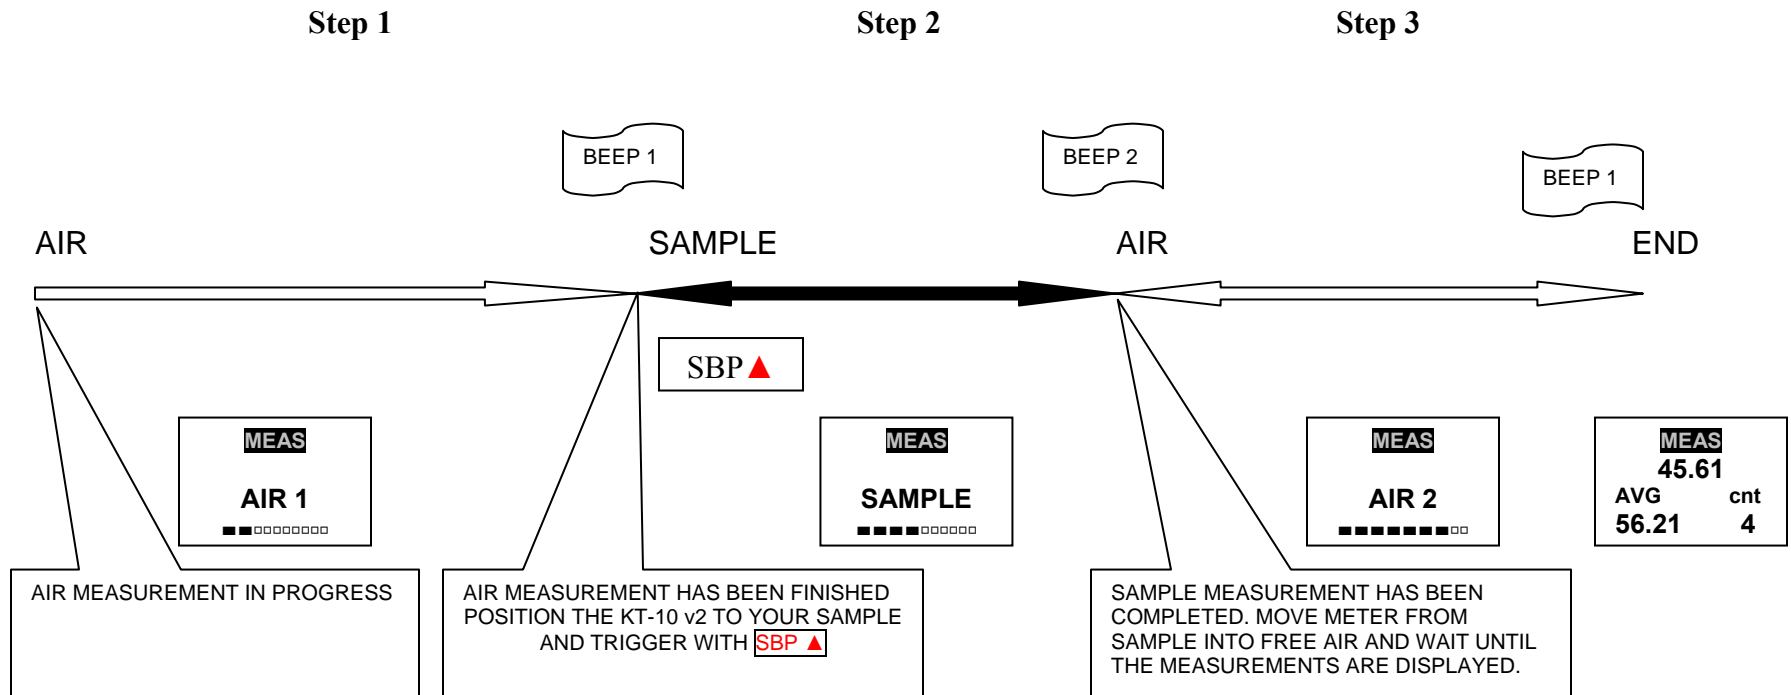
Step 1

Step 2

Step 3

BEEP 1

BEEP 2

BEEP 1

AIR

SAMPLE

AIR

END

SBP▲

MEAS

AIR 1

MEAS

SAMPLE

MEAS

AIR 2

MEAS
45.61
AVG cnt
56.21 4

AIR MEASUREMENT IN PROGRESS

AIR MEASUREMENT HAS BEEN FINISHED POSITION THE KT-10 v2 TO YOUR SAMPLE AND TRIGGER WITH SBP ▲

SAMPLE MEASUREMENT HAS BEEN COMPLETED. MOVE METER FROM SAMPLE INTO FREE AIR AND WAIT UNTIL THE MEASUREMENTS ARE DISPLAYED.